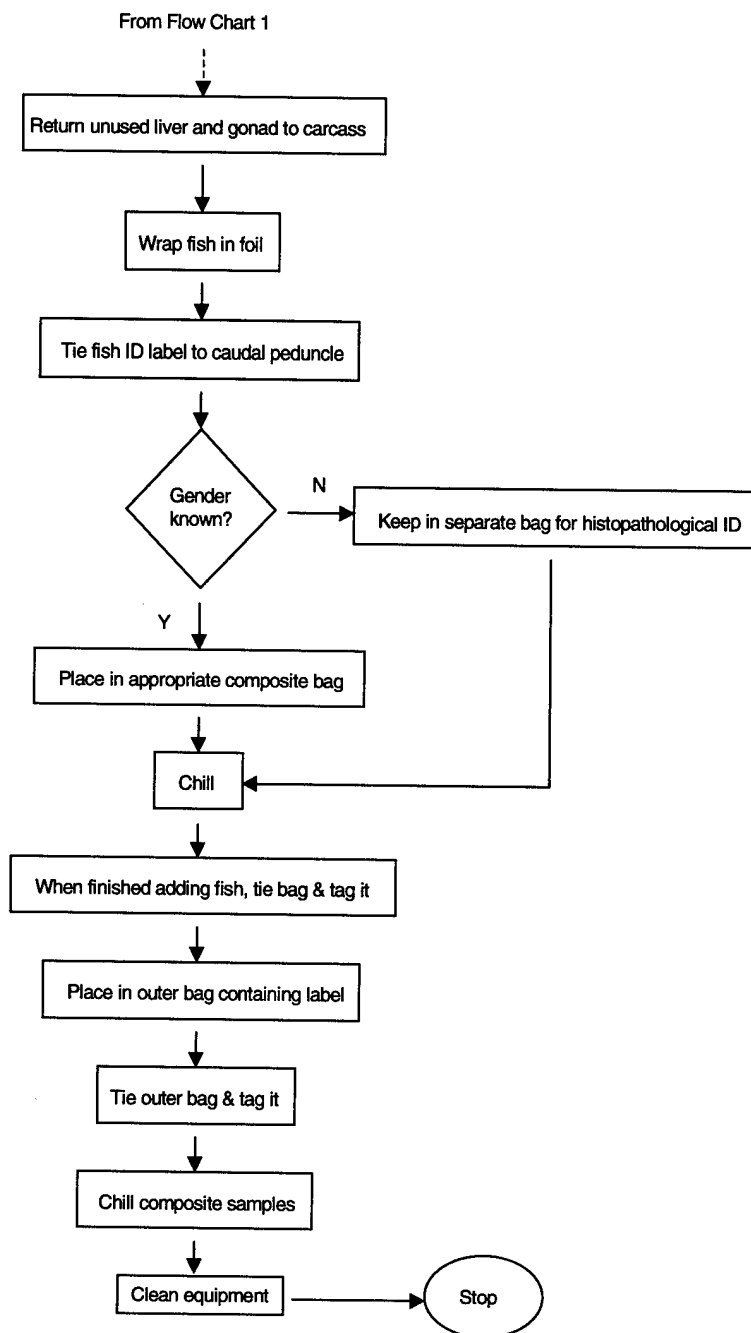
From Flow Chart 1

Return unused liver and gonad to carcass

Wrap fish in foil

Tie fish ID label to caudal peduncle

Gender known?

N

Keep in separate bag for histopathological ID

Y

Place in appropriate composite bag

Chill

When finished adding fish, tie bag & tag it

Place in outer bag containing label

Tie outer bag & tag it

Chill composite samples

Clean equipment

Stop